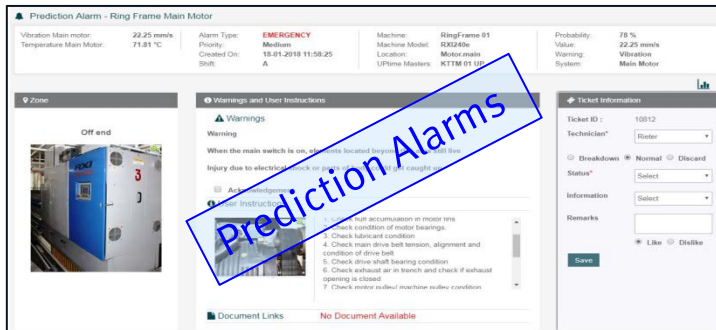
Prediction Alarm - Ring Frame Main Motor

Vibration Main motor: 22.25 mm/s
Temperature Main Motor: 71.81 °C

Alarm Type: EMERGENCY
Priority: Medium
Created On: 18.01.2018 11:58:25
Shift: A

Machine: RingFrame 01
Machine Model: RXI240e
Location: Motor.main
UPtime Masters: KTTM 01 UP

Probability: 78 %
Value: 22.25 mm/s
Warning: Vibration
System: Main Motor

Zone

Off end

Warnings and User Instructions

Warnings

Warning

When the main switch is on, el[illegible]ents located beyon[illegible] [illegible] live

Injury due to electrical shock or parts of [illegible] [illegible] get caught o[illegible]

Acknowledgemen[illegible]

User Instruction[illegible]

1. Check fluff accumulation in motor fins
2. Check condition of motor bearings.
3. Check lubricant condition
4. Check main drive belt tension, alignment and condition of drive belt
5. Check drive shaft bearing condition
6. Check exhaust air in trench and check if exhaust opening is closed
7. Check motor pulley/ machine pulley condition

Document Links
No Document Available

Prediction Alarms

Ticket Information

Ticket ID : 10812
Technician* Rieter

Breakdown Normal Discard
Status* Select
Information Select
Remarks

Like Dislike

Save